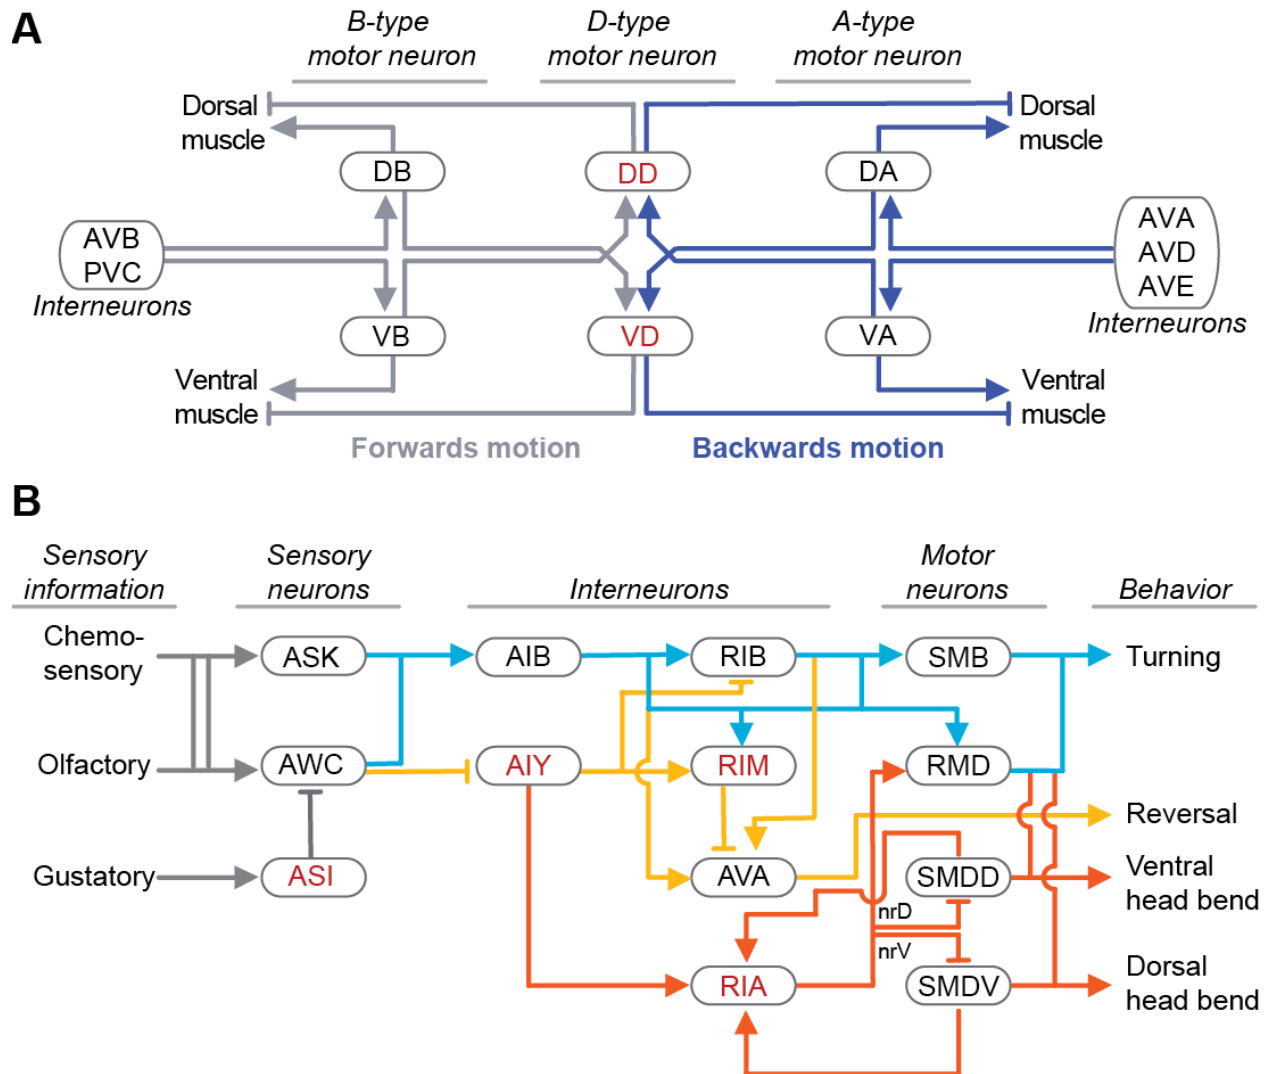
A

B-type motor neuron

D-type motor neuron

A-type motor neuron

Dorsal muscle

DB

DD

DA

Dorsal muscle

AVB PVC

Interneurons

AVA AVD AVE

Interneurons

VB

VD

VA

Ventral muscle

Ventral muscle

Forwards motion

Backwards motion

B

Sensory information

Sensory neurons

Interneurons

Motor neurons

Behavior

Chemo-sensory

ASK

AIB

RIB

SMB

Turning

Olfactory

AWC

AIY

RIM

RMD

Reversal

Gustatory

ASI

AVA

SMDD

Ventral head bend

nrD

nrV

RIA

SMDV

Dorsal head bend